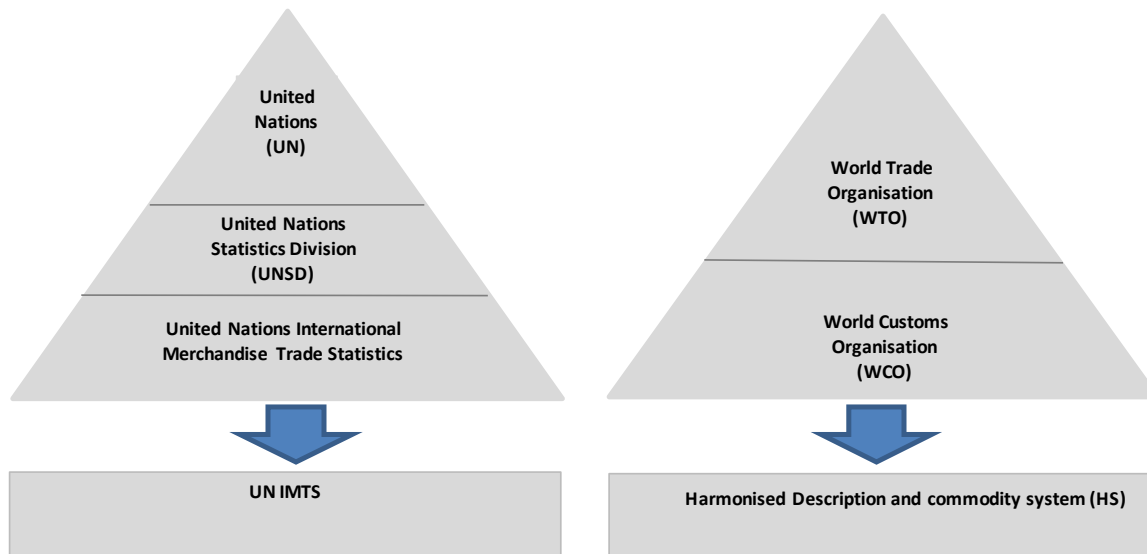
United Nations (UN)

United Nations Statistics Division (UNSD)

United Nations International Merchandise Trade Statistics

UN IMTS

World Trade Organisation (WTO)

World Customs Organisation (WCO)

Harmonised Description and commodity system (HS)